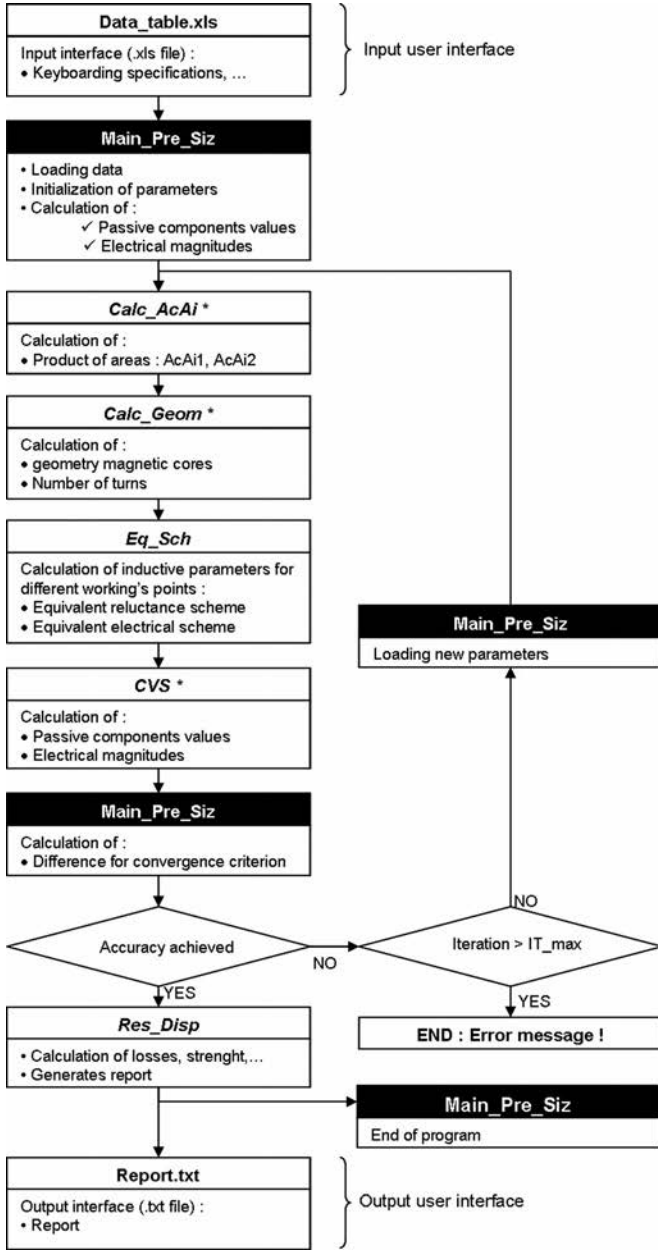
Data_table.xls

Input interface (.xls file) :
• Keyboarding specifications, …

Input user interface

Main_Pre_Siz

• Loading data
• Initialization of parameters
• Calculation of :
✓ Passive components values
✓ Electrical magnitudes

Calc_AcAi *

Calculation of :
• Product of areas : AcAi1, AcAi2

Calc_Geom *

Calculation of :
• geometry magnetic cores
• Number of turns

Eq_Sch

Calculation of inductive parameters for different working's points :
• Equivalent reluctance scheme
• Equivalent electrical scheme

Main_Pre_Siz

Loading new parameters

CVS *

Calculation of :
• Passive components values
• Electrical magnitudes

Main_Pre_Siz

Calculation of :
• Difference for convergence criterion

NO

Accuracy achieved

NO

Iteration > IT_max

YES

YES

Res_Disp

• Calculation of losses, strenght,…
• Generates report

END : Error message !

Main_Pre_Siz

End of program

Report.txt

Output interface (.txt file) :
• Report

Output user interface